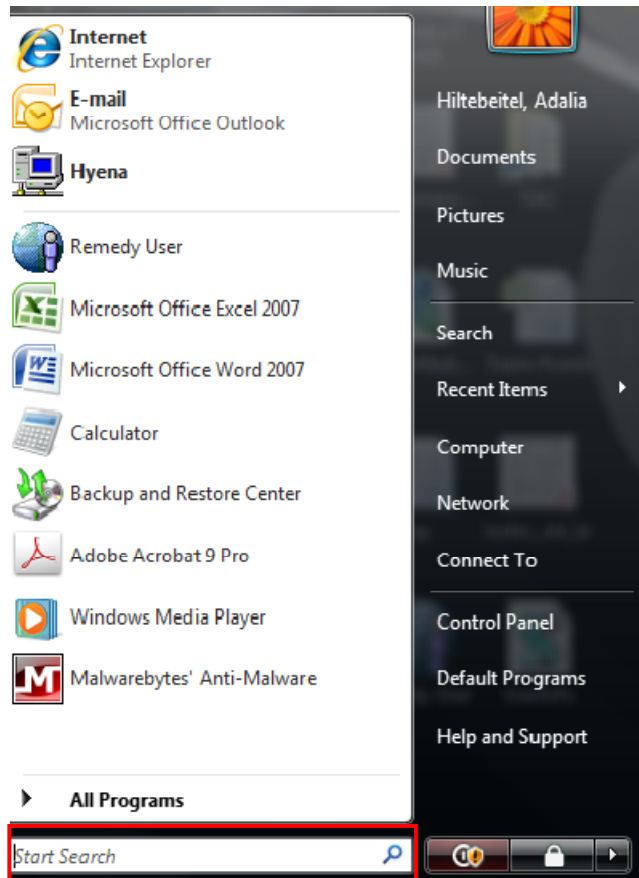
Internet
Internet Explorer

E-mail
Microsoft Office Outlook

Hyena

Remedy User

Microsoft Office Excel 2007

Microsoft Office Word 2007

Calculator

Backup and Restore Center

Adobe Acrobat 9 Pro

Windows Media Player

Malwarebytes' Anti-Malware

All Programs

Start Search

Hiltebeitel, Adalia

Documents

Pictures

Music

Search

Recent Items

Computer

Network

Connect To

Control Panel

Default Programs

Help and Support